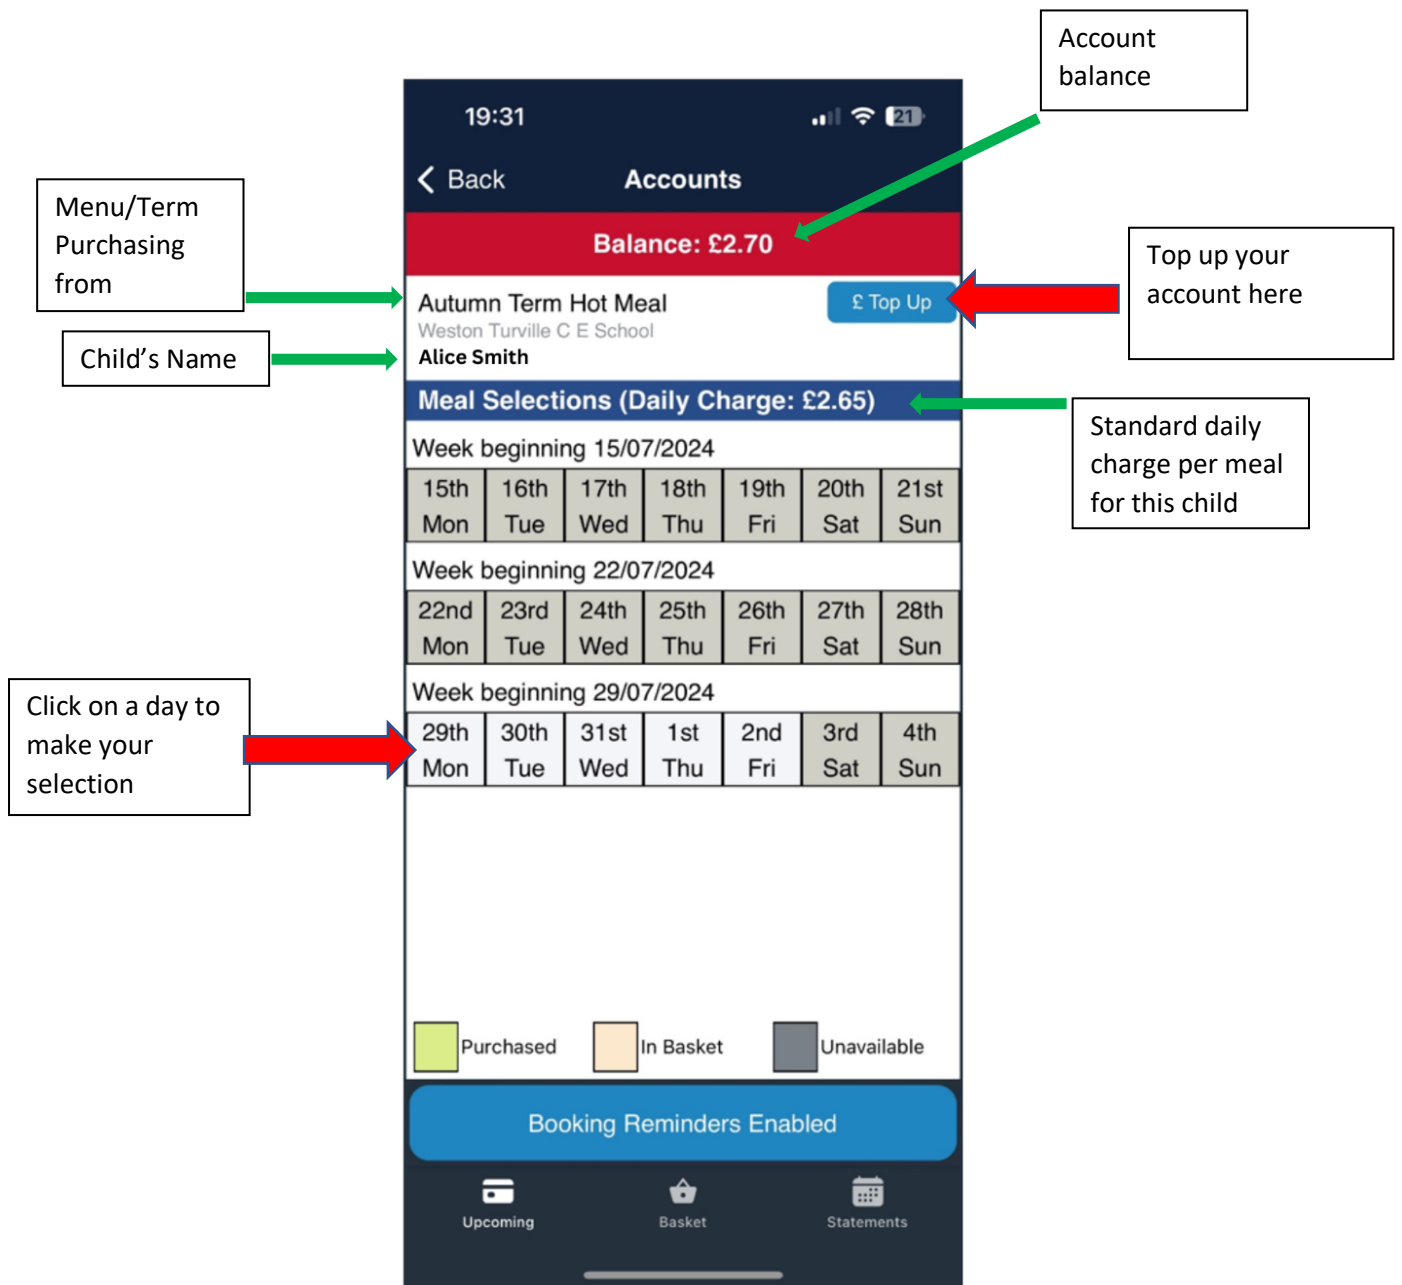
Account balance

Menu/Term Purchasing from

Child's Name

Top up your account here

Standard daily charge per meal for this child

Click on a day to make your selection

19:31

21

Back Accounts

Balance: £2.70

Autumn Term Hot Meal
Weston Turville C E School
Alice Smith

£ Top Up

Meal Selections (Daily Charge: £2.65)

Week beginning 15/07/2024

| 15th Mon | 16th Tue | 17th Wed | 18th Thu | 19th Fri | 20th Sat | 21st Sun |
|---|---|---|---|---|---|---|

Week beginning 22/07/2024

| 22nd Mon | 23rd Tue | 24th Wed | 25th Thu | 26th Fri | 27th Sat | 28th Sun |
|---|---|---|---|---|---|---|

Week beginning 29/07/2024

| 29th Mon | 30th Tue | 31st Wed | 1st Thu | 2nd Fri | 3rd Sat | 4th Sun |
|---|---|---|---|---|---|---|

Purchased In Basket Unavailable

Booking Reminders Enabled

Upcoming Basket Statements